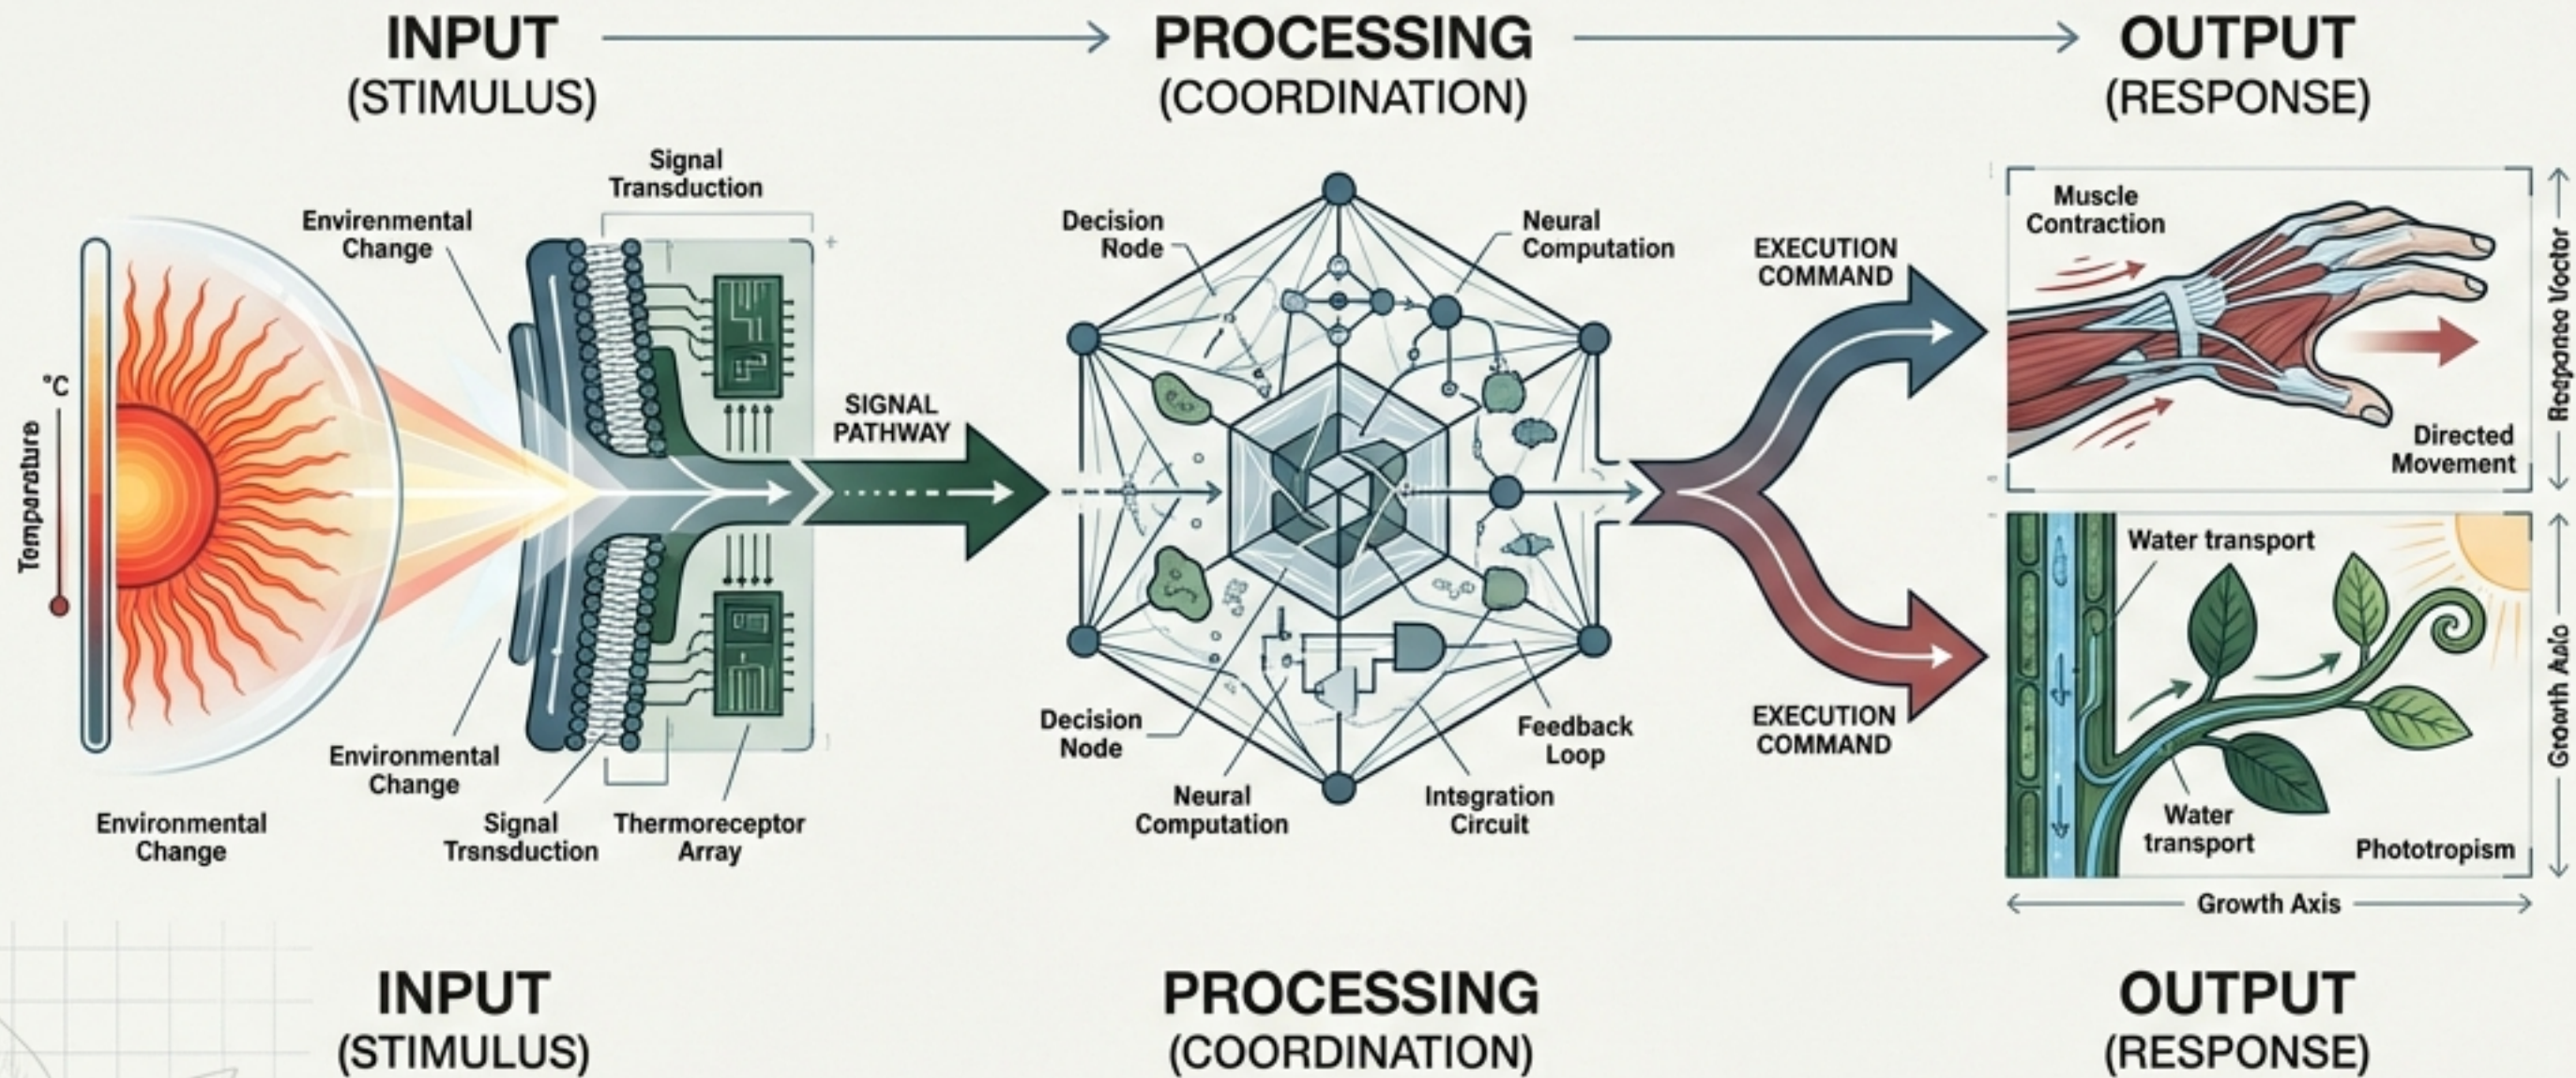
INPUT (STIMULUS)

PROCESSING (COORDINATION)

OUTPUT (RESPONSE)

Signal Transduction

Environmental Change

°C

Temperature

SIGNAL PATHWAY

Environmental Change

Environmental Change

Signal Trsnsduction

Thermoreceptor Array

Decision Node

Neural Computation

Decision Node

Neural Computation

Integration Circuit

Feedback Loop

EXECUTION COMMAND

EXECUTION COMMAND

Muscle Contraction

Directed Movement

Response Vector

Water transport

Water transport

Phototropism

Growth Axis

Growth Axis

INPUT (STIMULUS)

PROCESSING (COORDINATION)

OUTPUT (RESPONSE)